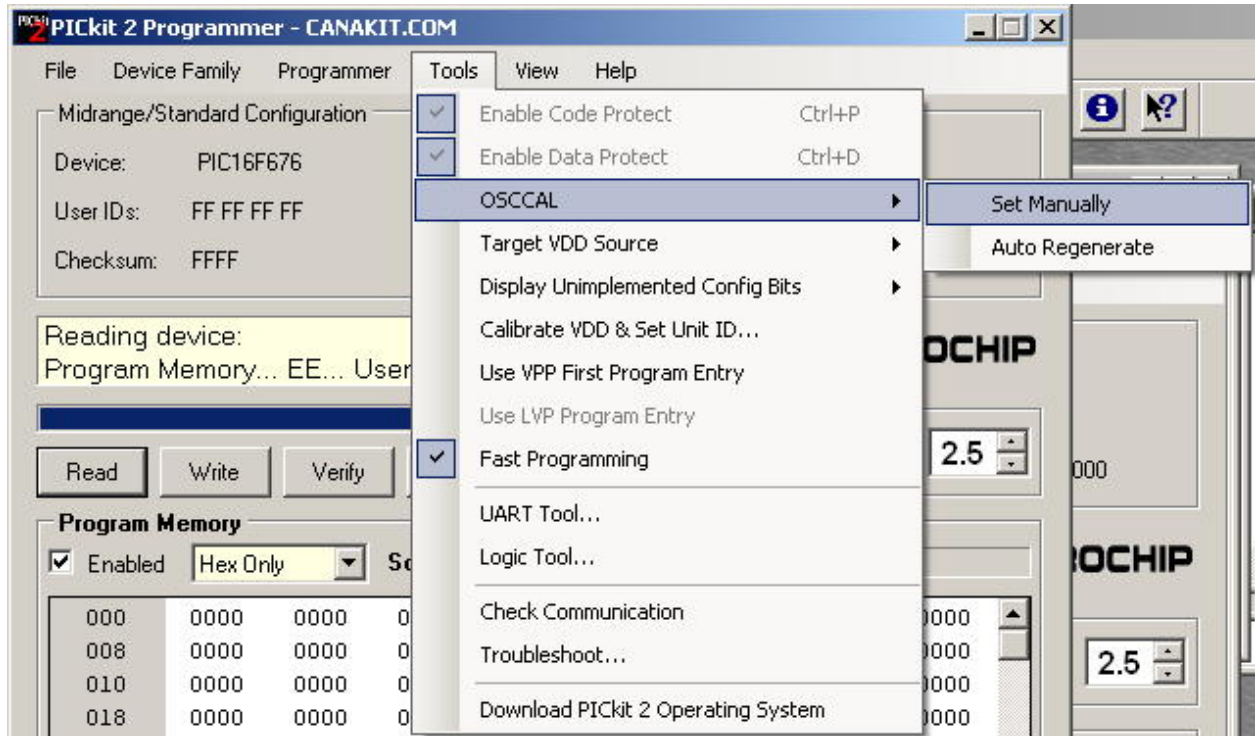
PICkit 2 Programmer - CANAKIT.COM

File Device Family Programmer Tools View Help

Midrange/Standard Configuration

Device: PIC16F676

User IDs: FF FF FF FF

Checksum: FFFF

Reading device:
Program Memory... EE... User

Read Write Verify

Program Memory

Enabled Hex Only So

| 000 | 0000 | 0000 | 0 |
|---|---|---|---|
| 008 | 0000 | 0000 | 0 |
| 010 | 0000 | 0000 | 0 |
| 018 | 0000 | 0000 | 0 |

Enable Code Protect Ctrl+P
Enable Data Protect Ctrl+D
OSCCAL
Target VDD Source
Display Unimplemented Config Bits
Calibrate VDD & Set Unit ID...
Use VPP First Program Entry
Use LVP Program Entry
Fast Programming
UART Tool...
Logic Tool...
Check Communication
Troubleshoot...
Download PICkit 2 Operating System

Set Manually
Auto Regenerate

OCHIP
2.5
000
OCHIP
0000
0000
0000
0000
2.5